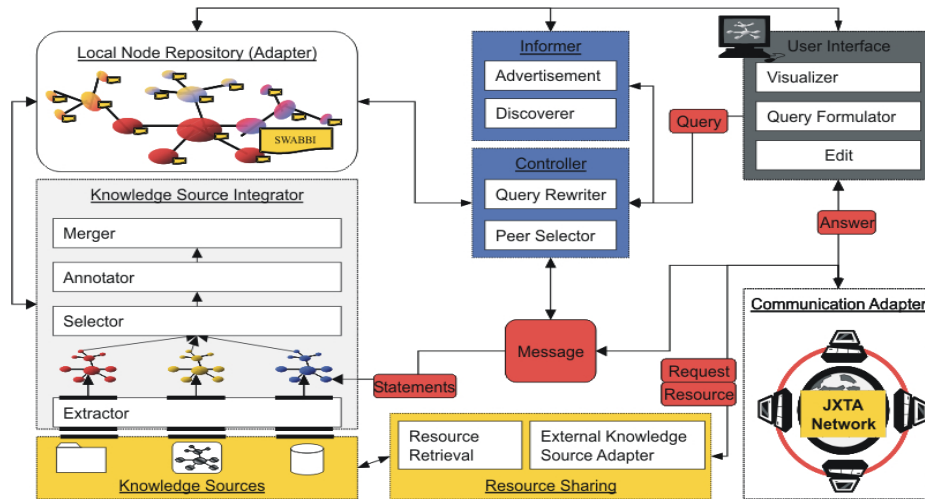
Local Node Repository (Adapter)

SWABBI

Knowledge Source Integrator

Merger

Annotator

Selector

Extractor

Knowledge Sources

Informer

Advertisement

Discoverer

Controller

Query Rewriter

Peer Selector

Query

User Interface

Visualizer

Query Formulator

Edit

Answer

Message

Statements

Request

Resource

Communication Adapter

JXTA Network

Resource Retrieval

External Knowledge Source Adapter

Resource Sharing